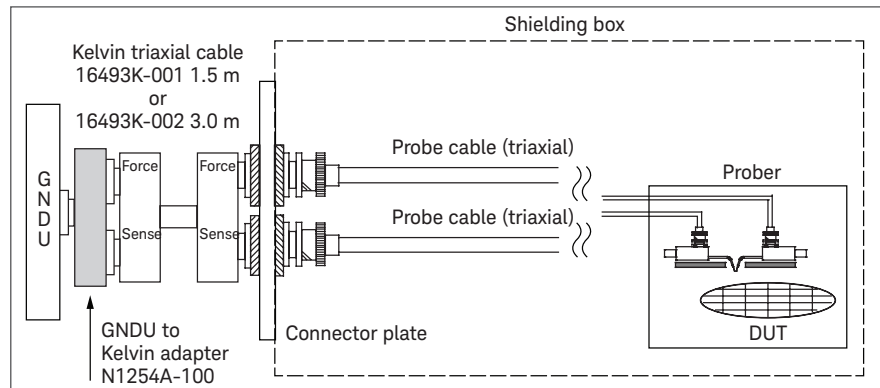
Shielding box

Kelvin triaxial cable
16493K-001 1.5 m
or
16493K-002 3.0 m

GNDU

Force

Sense

Force

Sense

Probe cable (triaxial)

Probe cable (triaxial)

Prober

DUT

GNDU to
Kelvin adapter
N1254A-100

Connector plate